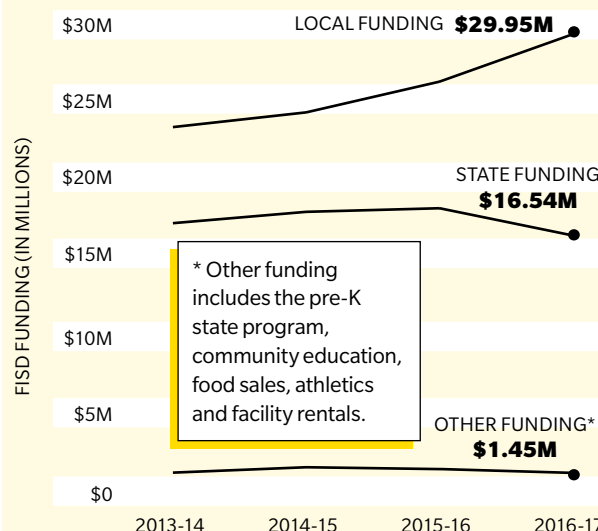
$30M
LOCAL FUNDING $29.95M
$25M
FISD FUNDING (IN MILLIONS)
$20M
STATE FUNDING
$16.54M
$15M
* Other funding includes the pre-K state program, community education, food sales, athletics and facility rentals.
$10M
$5M
OTHER FUNDING*
$1.45M
$0
2013-14
2014-15
2015-16
2016-17